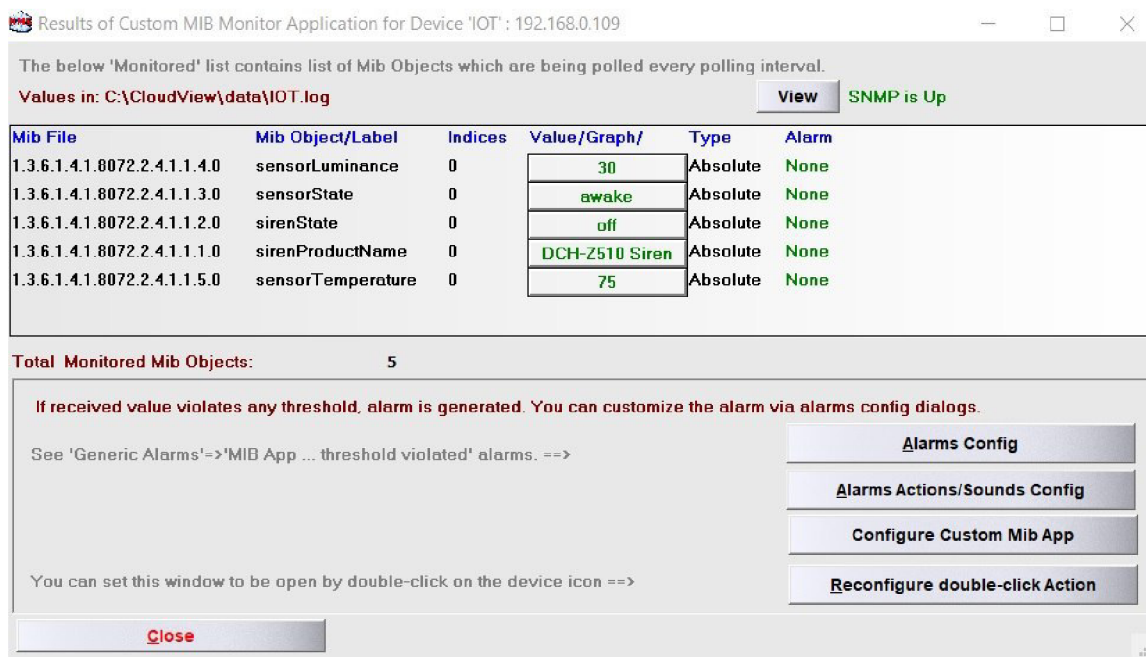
Results of Custom MIB Monitor Application for Device 'IOT' : 192.168.0.109

The below 'Monitored' list contains list of Mib Objects which are being polled every polling interval.

Values in: C:\CloudView\data\IOT.log

View

SNMP is Up

| Mib File | Mib Object/Label | Indices | Value/Graph/ | Type | Alarm |
|---|---|---|---|---|---|
| 1.3.6.1.4.1.8072.2.4.1.1.4.0 | sensorLuminance | 0 | 30 | Absolute | None |
| 1.3.6.1.4.1.8072.2.4.1.1.3.0 | sensorState | 0 | awake | Absolute | None |
| 1.3.6.1.4.1.8072.2.4.1.1.2.0 | sirenState | 0 | off | Absolute | None |
| 1.3.6.1.4.1.8072.2.4.1.1.1.0 | sirenProductName | 0 | DCH-Z510 Siren | Absolute | None |
| 1.3.6.1.4.1.8072.2.4.1.1.5.0 | sensorTemperature | 0 | 75 | Absolute | None |

Total Monitored Mib Objects: 5

If received value violates any threshold, alarm is generated. You can customize the alarm via alarms config dialogs.

See 'Generic Alarms'=>'MIB App ... threshold violated' alarms. ==>

Alarms Config

Alarms Actions/Sounds Config

Configure Custom Mib App

You can set this window to be open by double-click on the device icon ==>

Reconfigure double-click Action

Close